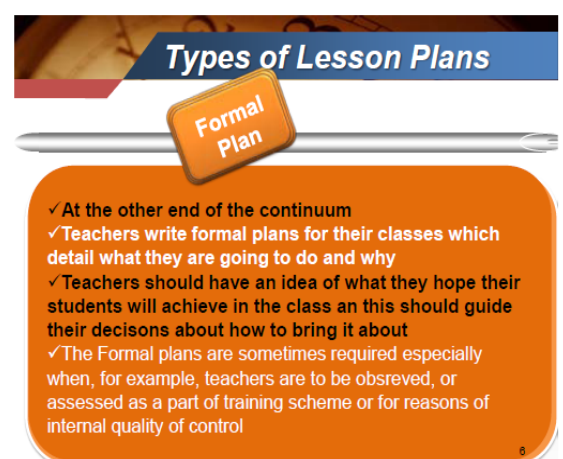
Types of Lesson Plans

Formal Plan

✓At the other end of the continuum
✓Teachers write formal plans for their classes which detail what they are going to do and why
✓Teachers should have an idea of what they hope their students will achieve in the class an this should guide their decisons about how to bring it about
✓The Formal plans are sometimes required especially when, for example, teachers are to be obsreved, or assessed as a part of training scheme or for reasons of internal quality of control

8